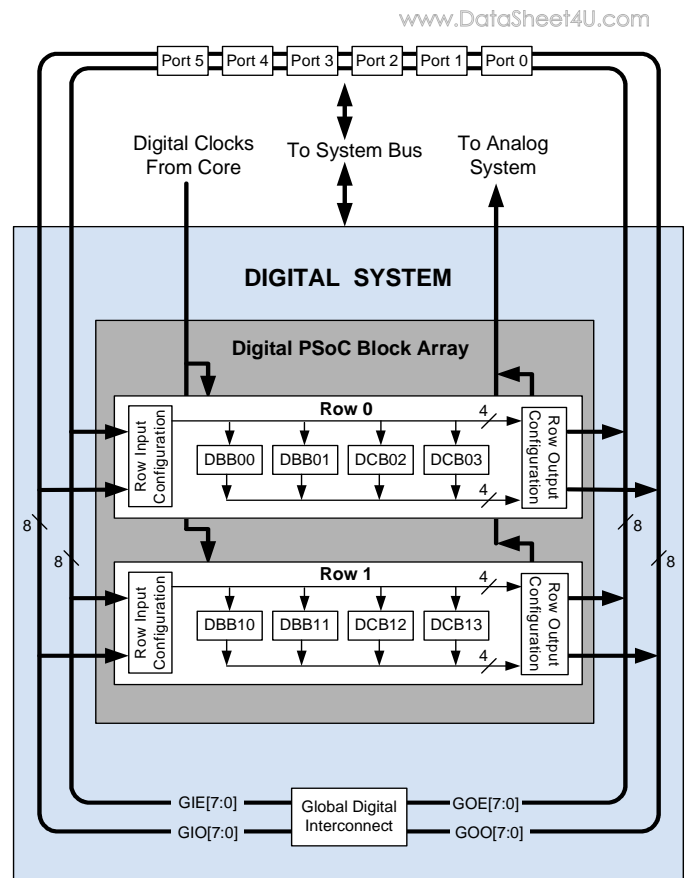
www.DataSheet4U.com

Port 5 Port 4 Port 3 Port 2 Port 1 Port 0

Digital Clocks From Core

To System Bus

To Analog System

DIGITAL SYSTEM

Digital PSoC Block Array

Row 0

Row Input Configuration

DBB00 DBB01 DCB02 DCB03

4

4

Row Output Configuration

8

8

8

8

Row 1

Row Input Configuration

DBB10 DBB11 DCB12 DCB13

4

4

Row Output Configuration

GIE[7:0]

GIO[7:0]

Global Digital Interconnect

GOE[7:0]

GOO[7:0]